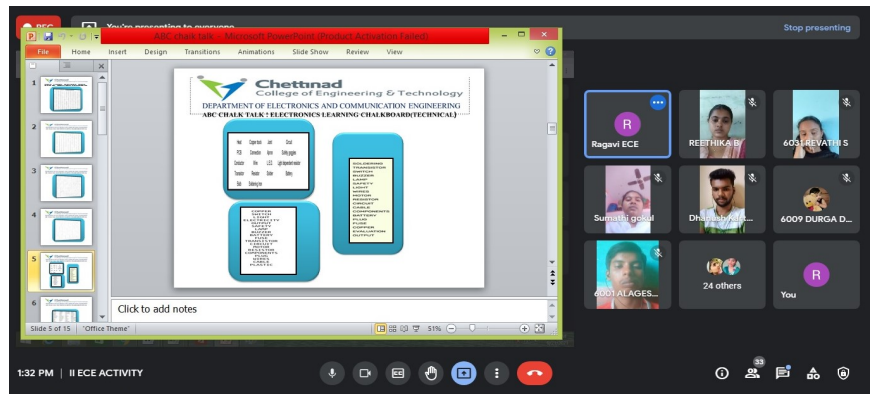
REC You're presenting to everyone

Stop presenting

ABC chalk talk - Microsoft PowerPoint (Product Activation Failed)

File Home Insert Design Transitions Animations Slide Show Review View

Chettinad
College of Engineering & Technology

DEPARTMENT OF ELECTRONICS AND COMMUNICATION ENGINEERING
ABC CHALK TALK : ELECTRONICS LEARNING CHALKBOARD(TECHNICAL)

| Heat | Copper lead | Joint | Circuit |
|---|---|---|---|
| PCB | Connection | Alarm | Safety goggles |
| Conductor | Wire | L.E.D. | Light dependent resistor |
| Transistor | Resistor | Buzzer | Battery |
| Bulb | Soldering Iron | | |

COPPER
SWITCH
LIGHT
ELECTRICITY
SAFETY
LAMP
BUZZER
BATTERY
FUSE
TRANSISTOR
CIRCUIT
MOTOR
CONDUCTOR
COMPONENTS
PLUG
WIRES
CABLE
PLASTIC

SOLDERING
TRANSISTOR
SWITCH
BUZZER
LAMP
SAFETY
LIGHT
WIRES
MOTOR
RESISTOR
CIRCUIT
CABLE
COMPONENTS
BATTERY
PLUG
FUSE
COPPER
EVALUATION
OUTPUT

Click to add notes

Slide 5 of 15 "Office Theme" 51%

1 2 3 4 5 6

R
Ragavi ECE
REETHIKA B
6031 REVATHI S
Sumathi gokul
Dhanush K...
6009 DURGA D...
6001 ALAGES...
24 others
R
You

1:32 PM | II ECE ACTIVITY

33